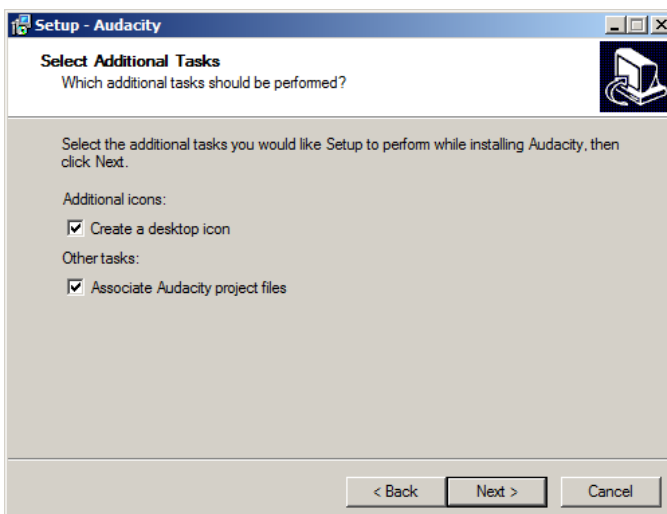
Setup - Audacity

Select Additional Tasks
Which additional tasks should be performed?

Select the additional tasks you would like Setup to perform while installing Audacity, then click Next.

Additional icons:

Create a desktop icon

Other tasks:

Associate Audacity project files

< Back
Next >
Cancel